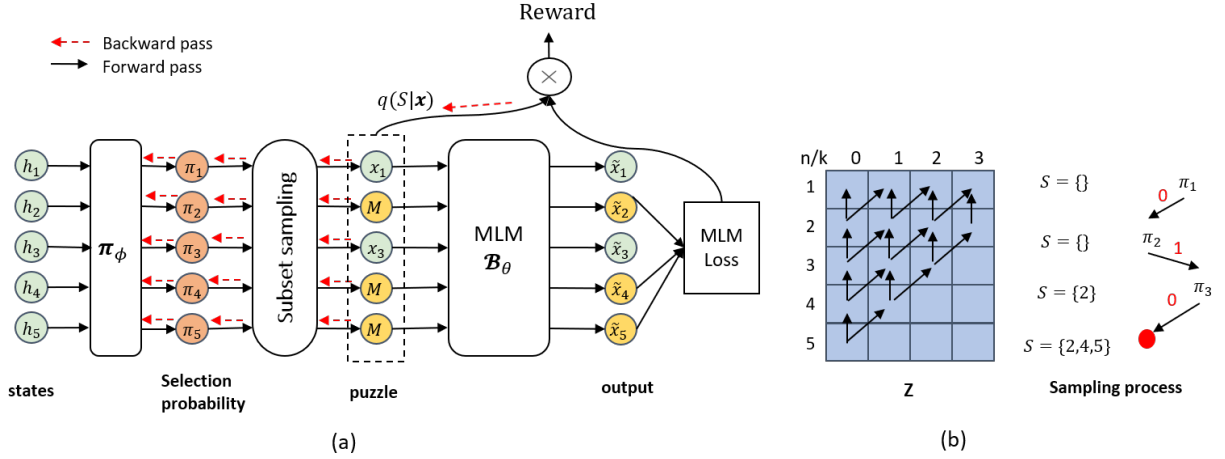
Reward

Backward pass
Forward pass

$q(S|\boldsymbol{x})$

$h_1$
$h_2$
$h_3$
$h_4$
$h_5$

$\boldsymbol{\pi}_\phi$

$\pi_1$
$\pi_2$
$\pi_3$
$\pi_4$
$\pi_5$

Subset sampling

$x_1$
$M$
$x_3$
$M$
$M$

MLM
$\boldsymbol{\mathcal{B}}_\theta$

$\tilde{x}_1$
$\tilde{x}_2$
$\tilde{x}_3$
$\tilde{x}_4$
$\tilde{x}_5$

MLM Loss

states

Selection probability

puzzle

output

(a)

n/k 0 1 2 3
1
2
3
4
5

Z

$S = \{\}$
$S = \{\}$
$S = \{2\}$
$S = \{2,4,5\}$

0 $\pi_1$
$\pi_2$ 1
0 $\pi_3$

Sampling process

(b)